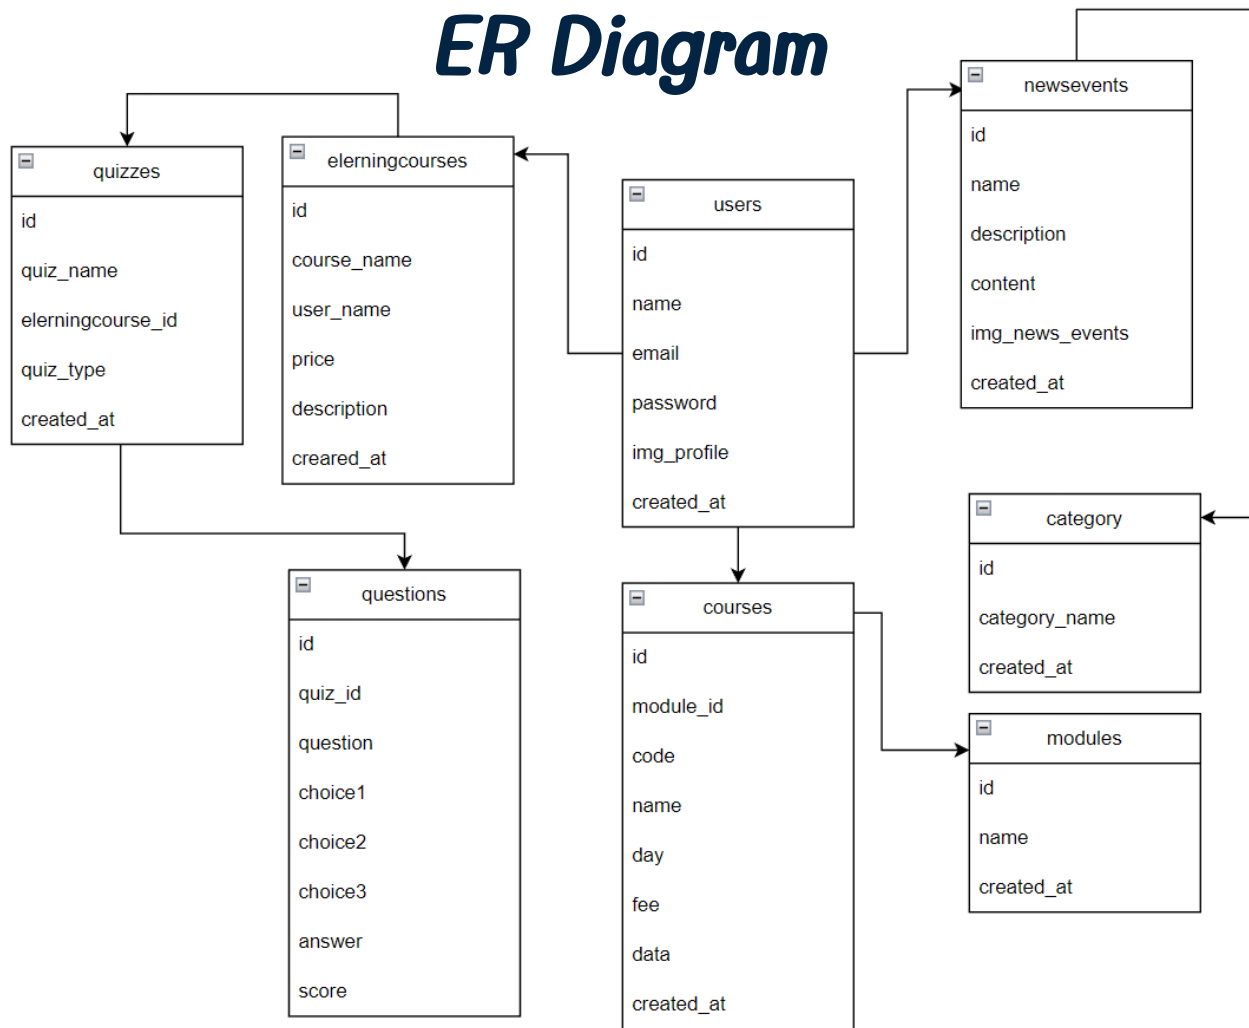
ER Diagram

quizzes
id
quiz_name
elerningcourse_id
quiz_type
created_at

elerningcourses
id
course_name
user_name
price
description
creared_at

users
id
name
email
password
img_profile
created_at

newsevents
id
name
description
content
img_news_events
created_at

category
id
category_name
created_at

questions
id
quiz_id
question
choice1
choice2
choice3
answer
score

courses
id
module_id
code
name
day
fee
data
created_at

modules
id
name
created_at